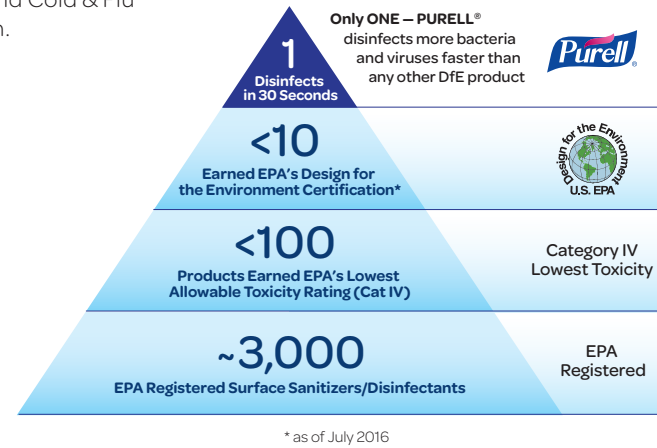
nd Cold & Flu
n.

1
Disinfects in 30 Seconds

Only ONE — PURELL® disinfects more bacteria and viruses faster than any other DfE product

Purell

<10
Earned EPA's Design for the Environment Certification*

Design for the Environment U.S. EPA

<100
Products Earned EPA's Lowest Allowable Toxicity Rating (Cat IV)

Category IV Lowest Toxicity

~3,000
EPA Registered Surface Sanitizers/Disinfectants

EPA Registered

* as of July 2016